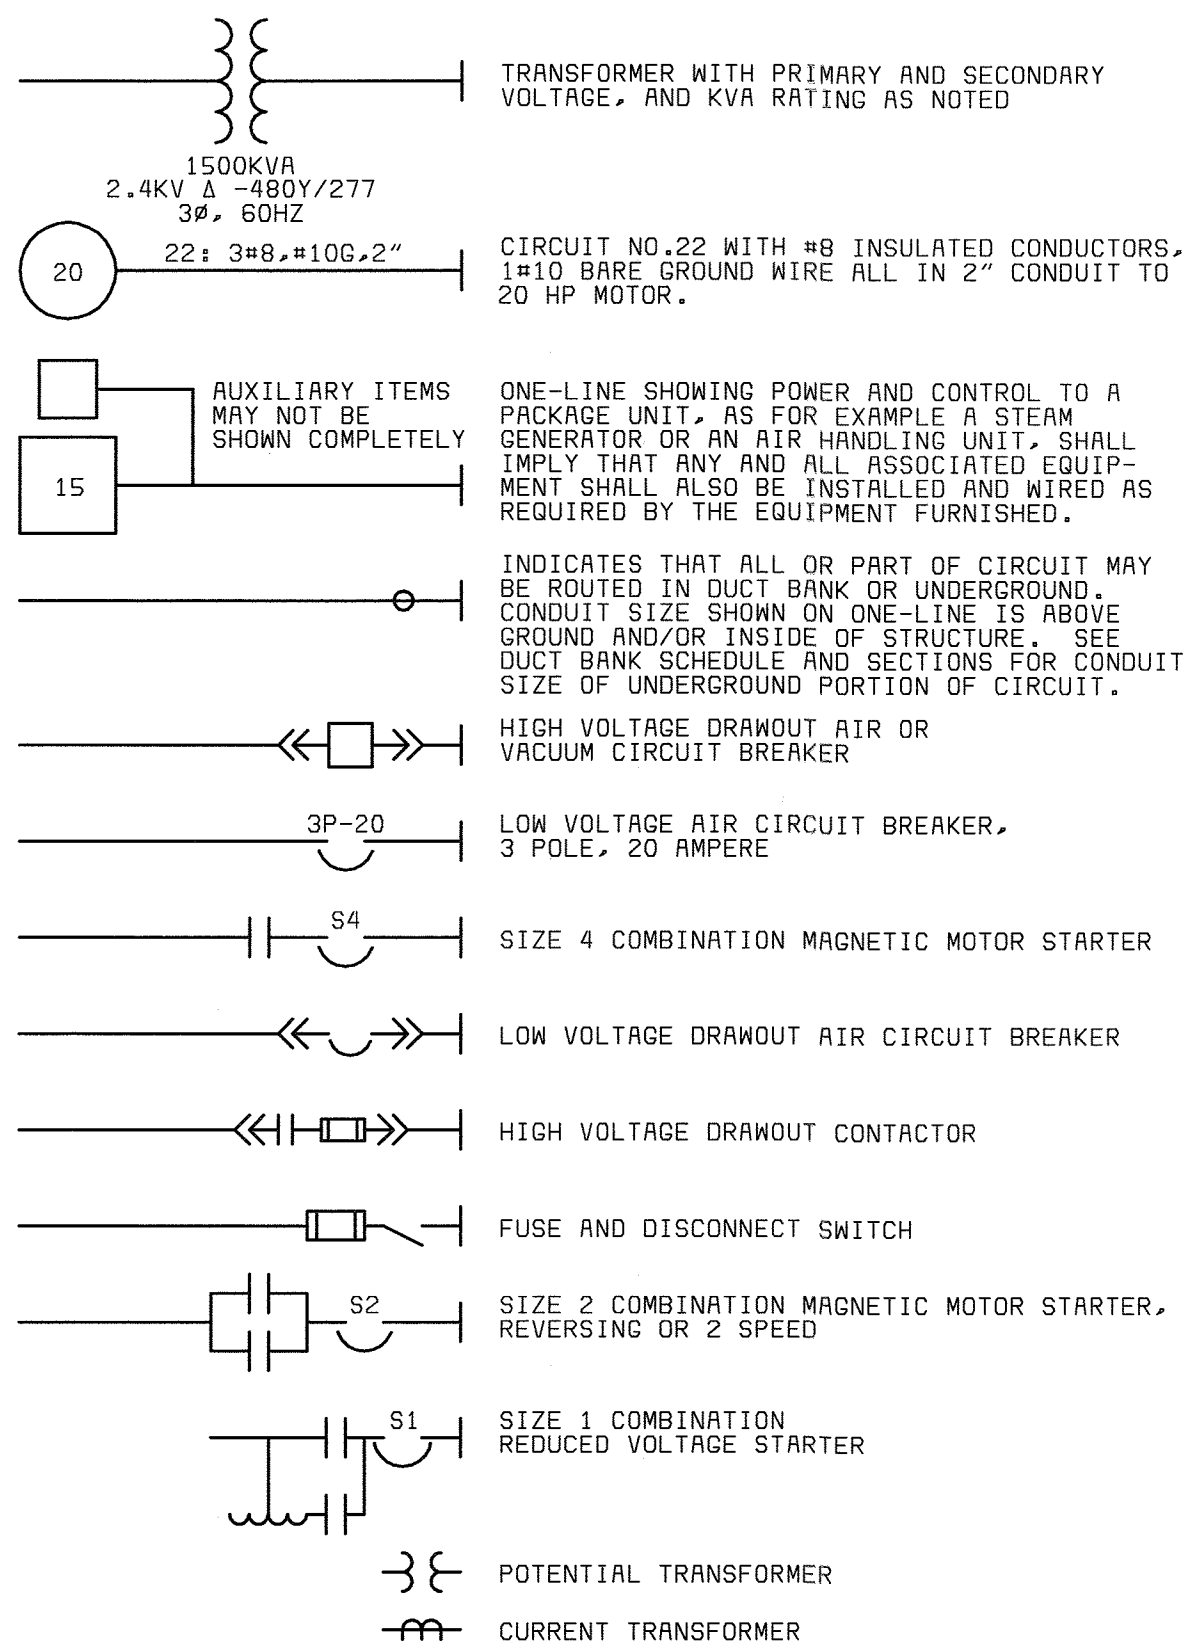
TRANSFORMER WITH PRIMARY AND SECONDARY VOLTAGE, AND KVA RATING AS NOTED

1500KVA
2.4KV Δ -480Y/277
3Ø, 60HZ

20

22: 3#8,#10G,2"

CIRCUIT NO.22 WITH #8 INSULATED CONDUCTORS, 1#10 BARE GROUND WIRE ALL IN 2" CONDUIT TO 20 HP MOTOR.

AUXILIARY ITEMS MAY NOT BE SHOWN COMPLETELY

15

ONE-LINE SHOWING POWER AND CONTROL TO A PACKAGE UNIT, AS FOR EXAMPLE A STEAM GENERATOR OR AN AIR HANDLING UNIT, SHALL IMPLY THAT ANY AND ALL ASSOCIATED EQUIPMENT SHALL ALSO BE INSTALLED AND WIRED AS REQUIRED BY THE EQUIPMENT FURNISHED.

INDICATES THAT ALL OR PART OF CIRCUIT MAY BE ROUTED IN DUCT BANK OR UNDERGROUND. CONDUIT SIZE SHOWN ON ONE-LINE IS ABOVE GROUND AND/OR INSIDE OF STRUCTURE. SEE DUCT BANK SCHEDULE AND SECTIONS FOR CONDUIT SIZE OF UNDERGROUND PORTION OF CIRCUIT.

HIGH VOLTAGE DRAWOUT AIR OR VACUUM CIRCUIT BREAKER

3P-20

LOW VOLTAGE AIR CIRCUIT BREAKER, 3 POLE, 20 AMPERE

S4

SIZE 4 COMBINATION MAGNETIC MOTOR STARTER

LOW VOLTAGE DRAWOUT AIR CIRCUIT BREAKER

HIGH VOLTAGE DRAWOUT CONTACTOR

FUSE AND DISCONNECT SWITCH

S2

SIZE 2 COMBINATION MAGNETIC MOTOR STARTER, REVERSING OR 2 SPEED

S1

SIZE 1 COMBINATION REDUCED VOLTAGE STARTER

POTENTIAL TRANSFORMER

CURRENT TRANSFORMER